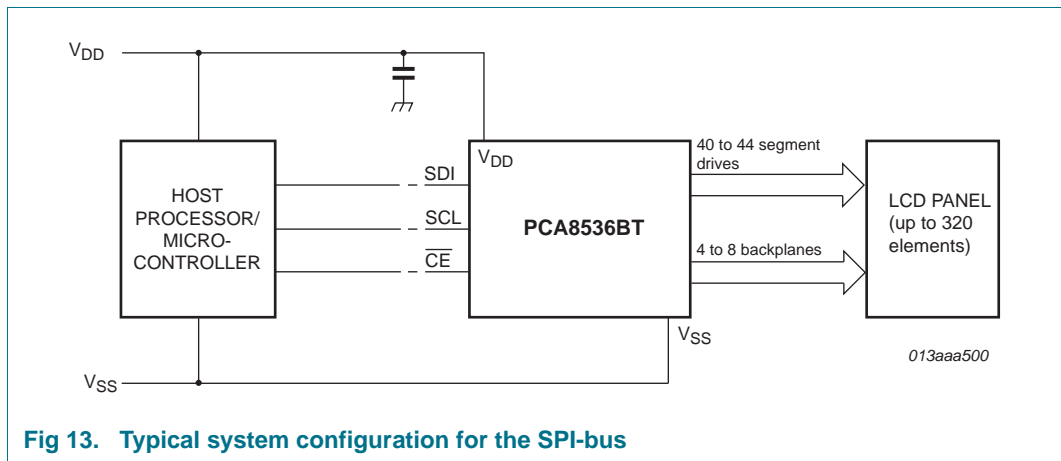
$V_{DD}$

HOST PROCESSOR/ MICRO-CONTROLLER

SDI

SCL

$\overline{CE}$

$V_{DD}$

PCA8536BT

40 to 44 segment drives

4 to 8 backplanes

LCD PANEL (up to 320 elements)

$V_{SS}$

$V_{SS}$

013aaa500

Fig 13. Typical system configuration for the SPI-bus